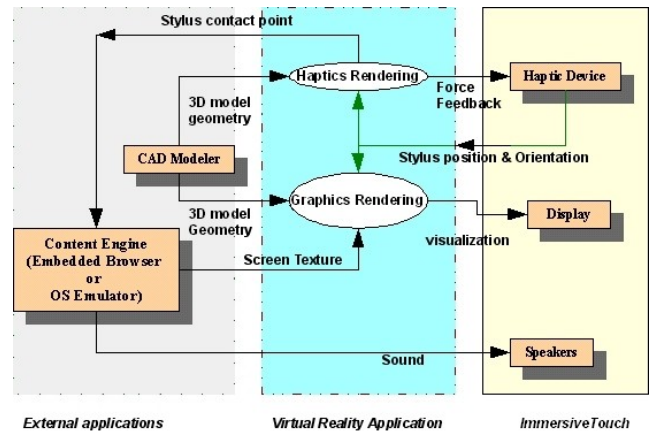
Stylus contact point

Haptics Rendering

Force Feedback

Haptic Device

3D model geometry

CAD Modeler

Stylus position & Orientation

Graphics Rendering

3D model Geometry

Display

visualization

Content Engine (Embedded Browser or OS Emulator)

Screen Texture

Sound

Speakers

External applications

Virtual Reality Application

ImmersiveTouch